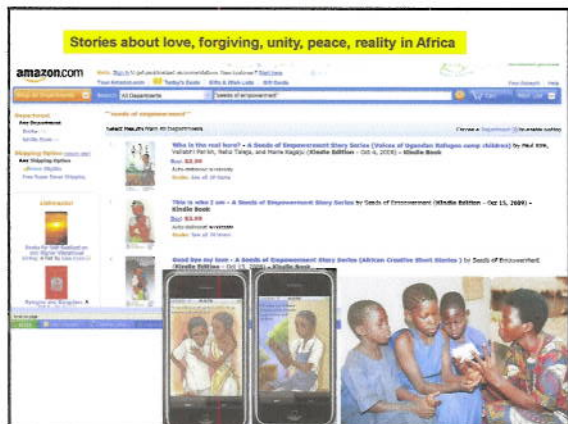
Stories about love, forgiving, unity, peace, reality in Africa

amazon.com

Hello. Sign in to get personalized recommendations. New customer? Start here.

Your Amazon.com | Today's Deals | Gifts & Wish Lists | Gift Cards

Your Account | Help

Shop All Departments | Search | All Departments | "seeds of empowerment"

Department
Any Department
Books
Kindle Store

Shipping Option
Any Shipping Option
Free Super Saver Shipping

"seeds of empowerment"

Select Results from All Departments

Who is the real hero? - A Seeds of Empowerment Story Series (Voices of Ugandan Refugee camp children) by Paul Kim, Vallabh Parikh, Rahul Taleja, and Maria Kagaju (Kindle Edition - Oct 6, 2009) - Kindle Book

Buy: $2.99

Auto-delivered wirelessly

Books: See all 10 items

This is who I am - A Seeds of Empowerment Story Series by Seeds of Empowerment (Kindle Edition - Oct 15, 2009) - Kindle Book

Buy: $3.99

Auto-delivered wirelessly

Books: See all 30 items

Good bye my love - A Seeds of Empowerment Story Series (African Creative Short Stories) by Seeds of Empowerment (Kindle Edition - Oct 15, 2009) - Kindle Book

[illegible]